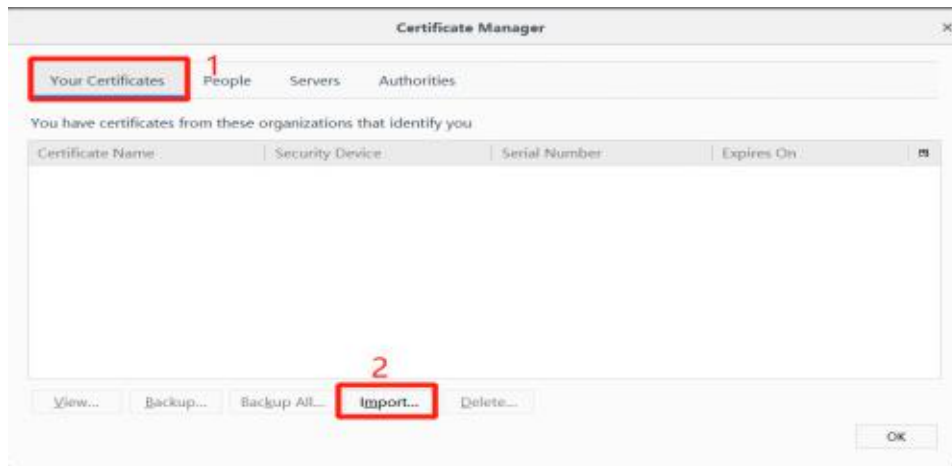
Certificate Manager

×

Your Certificates 1 People Servers Authorities

You have certificates from these organizations that identify you

| Certificate Name | Security Device | Serial Number | Expires On |
|---|---|---|---|

View... Backup... Backup All... 2 Import... Delete...

OK